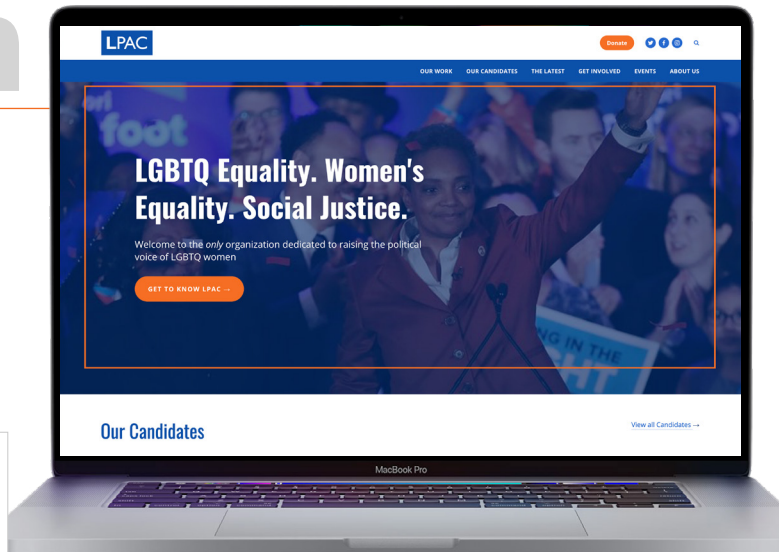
LPAC

Donate

OUR WORK OUR CANDIDATES THE LATEST GET INVOLVED EVENTS ABOUT US

LGBTQ Equality. Women's Equality. Social Justice.

Welcome to the only organization dedicated to raising the political voice of LGBTQ women

GET TO KNOW LPAC →

Our Candidates

View all Candidates →

MacBook Pro